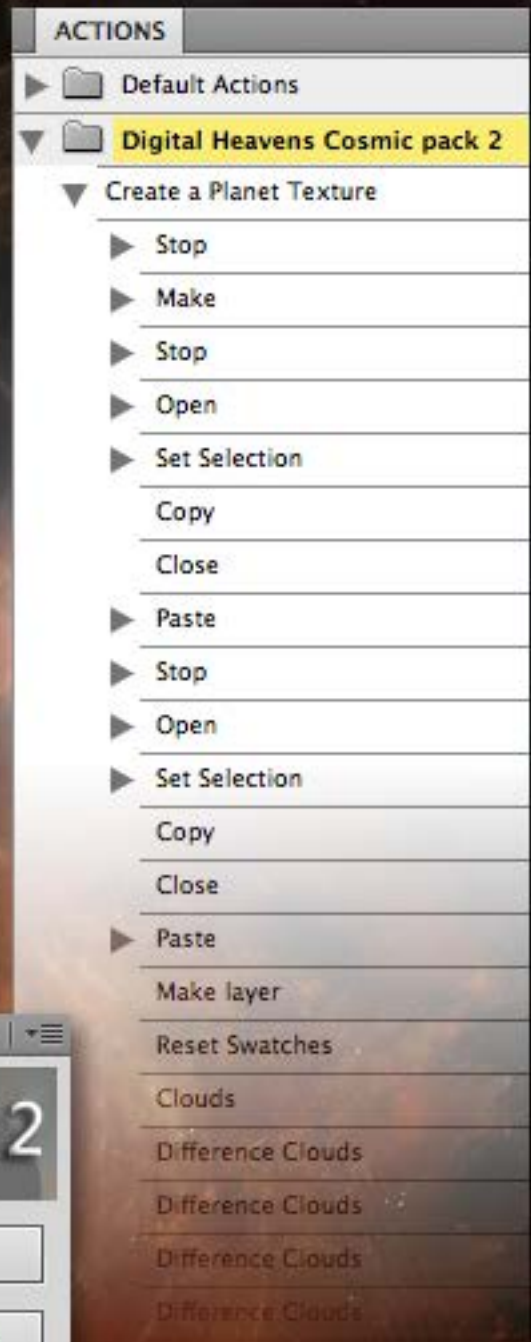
ACTIONS

Default Actions

Digital Heavens Cosmic pack 2

Create a Planet Texture

Stop

Make

Stop

Open

Set Selection

Copy

Close

Paste

Stop

Open

Set Selection

Copy

Close

Paste

Make layer

Reset Swatches

Clouds

Difference Clouds

Difference Clouds

Difference Clouds

Difference Clouds

2